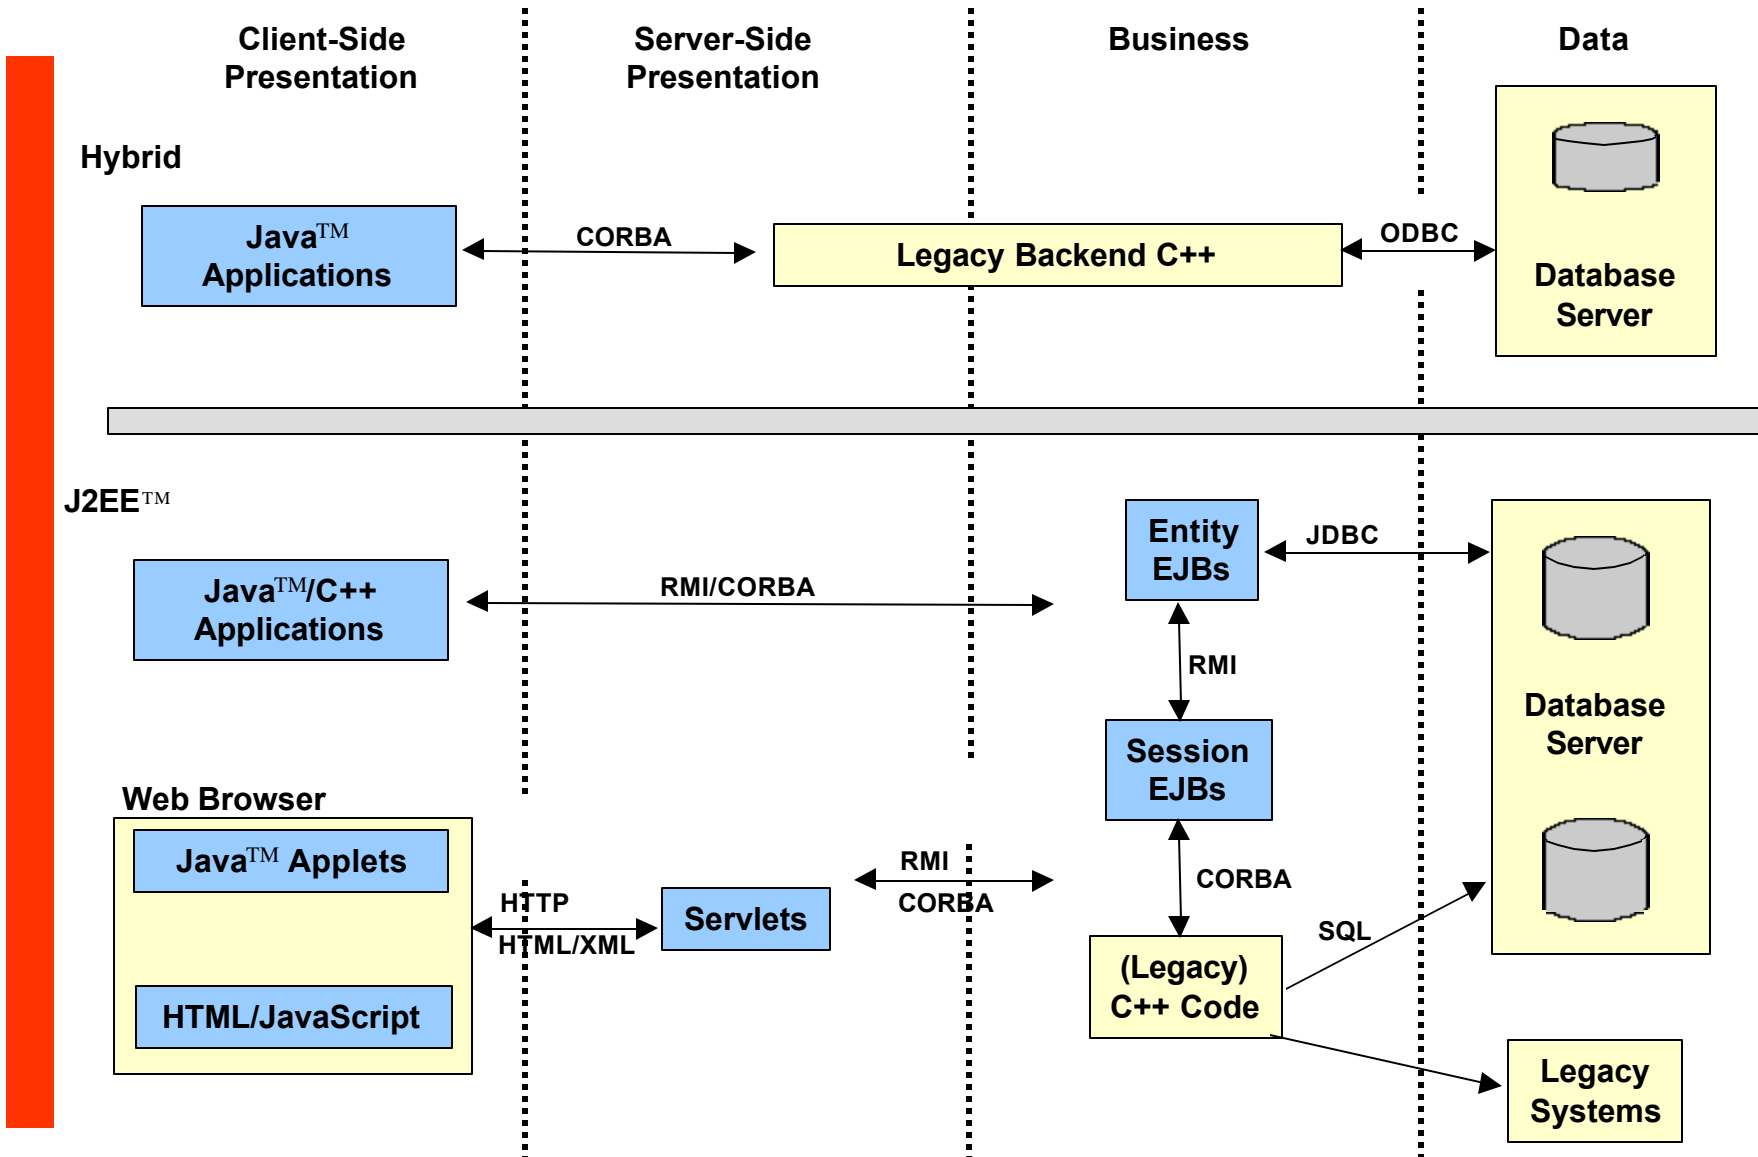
Client-Side Presentation

Server-Side Presentation

Business

Data

Hybrid

Java$^{TM}$ Applications

CORBA

Legacy Backend C++

ODBC

Database Server

J2EE$^{TM}$

Entity EJBs

JDBC

Java$^{TM}$/C++ Applications

RMI/CORBA

RMI

Database Server

Session EJBs

Web Browser

Java$^{TM}$ Applets

RMI

CORBA

CORBA

HTTP

Servlets

HTML/XML

SQL

(Legacy) C++ Code

HTML/JavaScript

Legacy Systems